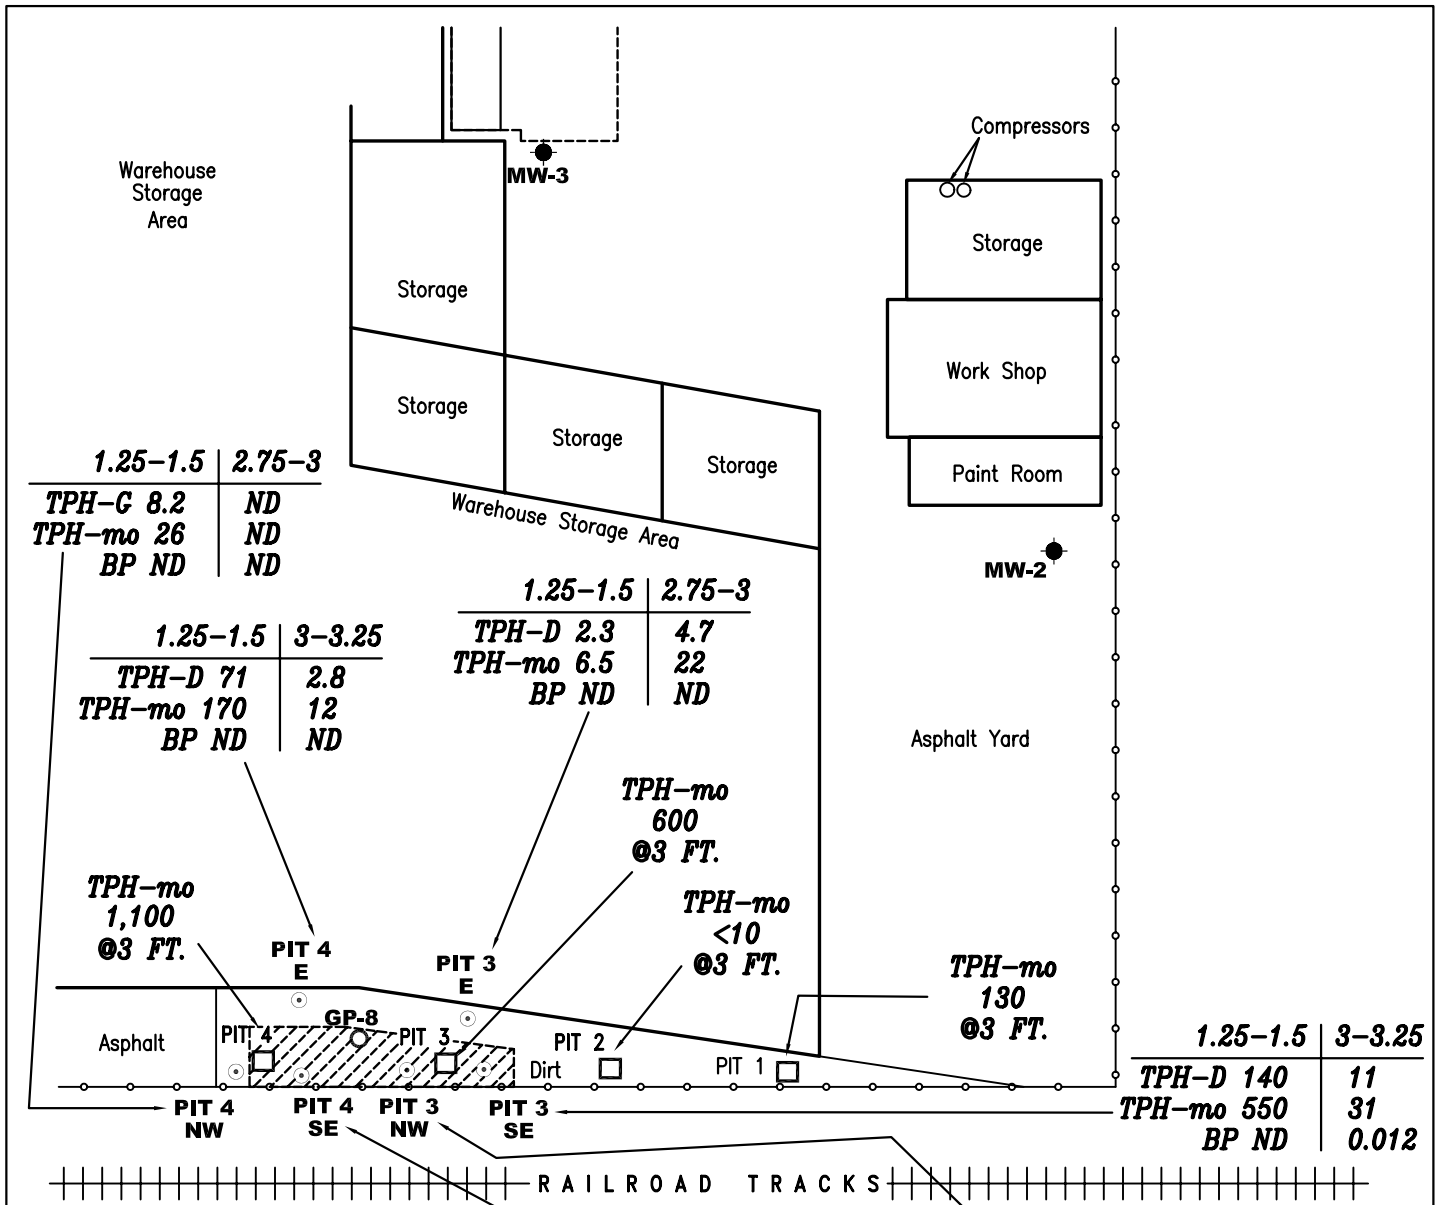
Warehouse Storage Area

MW-3

Compressors

Storage

Storage

Work Shop

Storage

Storage

Storage

Paint Room

Warehouse Storage Area

MW-2

| 1.25–1.5 | 2.75–3 |
|---|---|
| TPH-G 8.2 | ND |
| TPH-mo 26 | ND |
| BP ND | ND |

| 1.25–1.5 | 2.75–3 |
|---|---|
| TPH-D 2.3 | 4.7 |
| TPH-mo 6.5 | 22 |
| BP ND | ND |

| 1.25–1.5 | 3–3.25 |
|---|---|
| TPH-D 71 | 2.8 |
| TPH-mo 170 | 12 |
| BP ND | ND |

Asphalt Yard

TPH-mo 600 @3 FT.

TPH-mo 1,100 @3 FT.

TPH-mo <10 @3 FT.

PIT 4 E

PIT 3 E

TPH-mo 130 @3 FT.

| 1.25–1.5 | 3–3.25 |
|---|---|
| TPH-D 140 | 11 |
| TPH-mo 550 | 31 |
| BP ND | 0.012 |

Asphalt

PIT 4

GP-8

PIT 3

PIT 2

Dirt

PIT 1

PIT 4 NW

PIT 4 SE

PIT 3 NW

PIT 3 SE

RAILROAD TRACKS